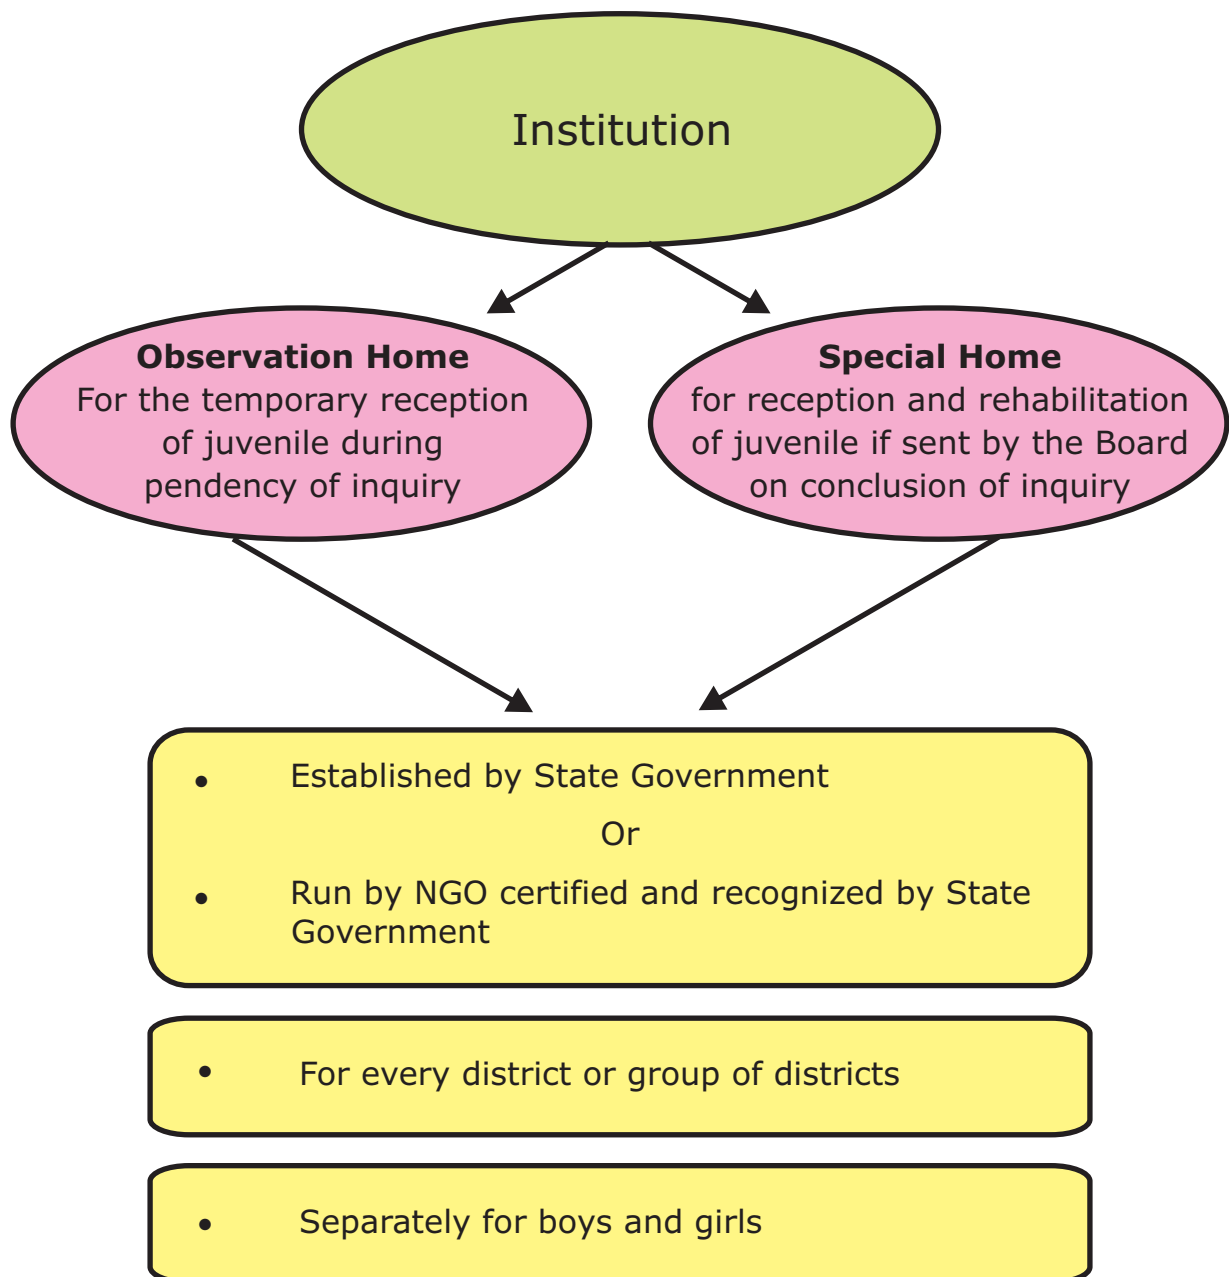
Institution

**Observation Home**
For the temporary reception of juvenile during pendency of inquiry

**Special Home**
for reception and rehabilitation of juvenile if sent by the Board on conclusion of inquiry

• Established by State Government

Or

• Run by NGO certified and recognized by State Government

• For every district or group of districts

• Separately for boys and girls